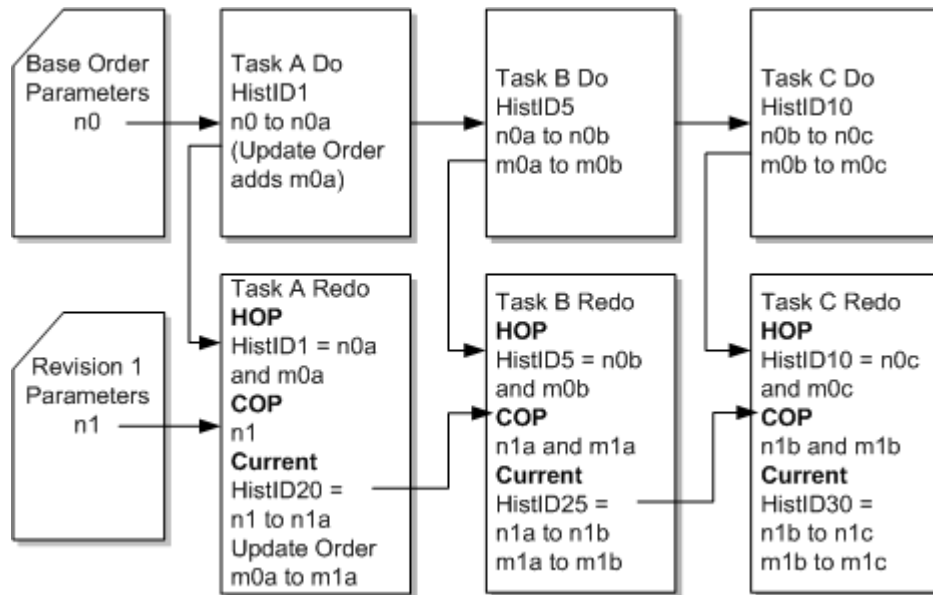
Base Order Parameters n0

Task A Do
HistID1
n0 to n0a
(Update Order adds m0a)

Task B Do
HistID5
n0a to n0b
m0a to m0b

Task C Do
HistID10
n0b to n0c
m0b to m0c

Revision 1 Parameters n1

Task A Redo
HOP
HistID1 = n0a and m0a
COP
n1
Current
HistID20 = n1 to n1a
Update Order m0a to m1a

Task B Redo
HOP
HistID5 = n0b and m0b
COP
n1a and m1a
Current
HistID25 = n1a to n1b
m1a to m1b

Task C Redo
HOP
HistID10 = n0c and m0c
COP
n1b and m1b
Current
HistID30 = n1b to n1c
m1b to m1c